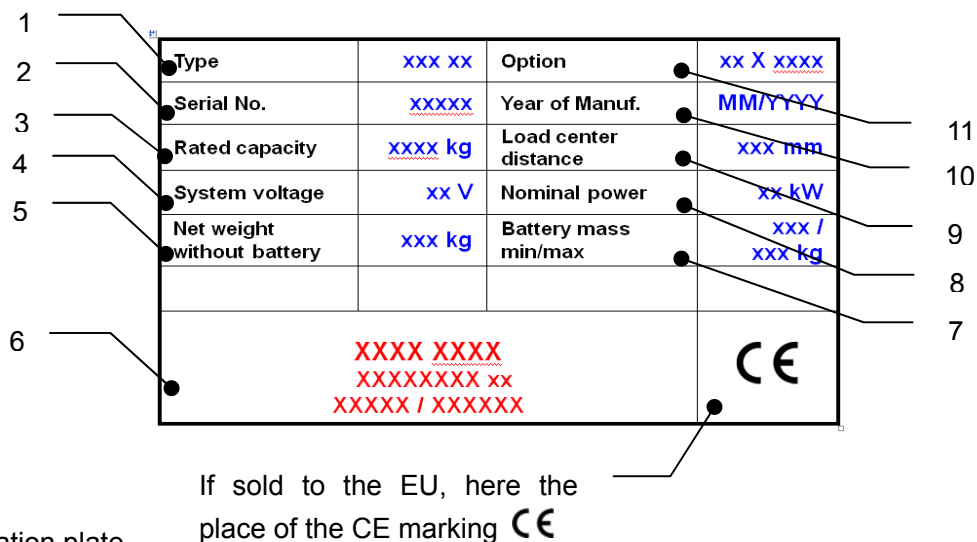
1
2
3
4
5
6

| Type | xxx xx | Option | xx X xxxx |
|---|---|---|---|
| Serial No. | xxxxx | Year of Manuf. | MM/YYYY |
| Rated capacity | xxxx kg | Load center distance | xxx mm |
| System voltage | xx V | Nominal power | xx kW |
| Net weight without battery | xxx kg | Battery mass min/max | xxx / xxx kg |
| | | | |

XXXX XXXX
XXXXXXXX xx
XXXXX / XXXXXX

CE

11
10
9
8
7

If sold to the EU, here the place of the CE marking CE

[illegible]ation plate